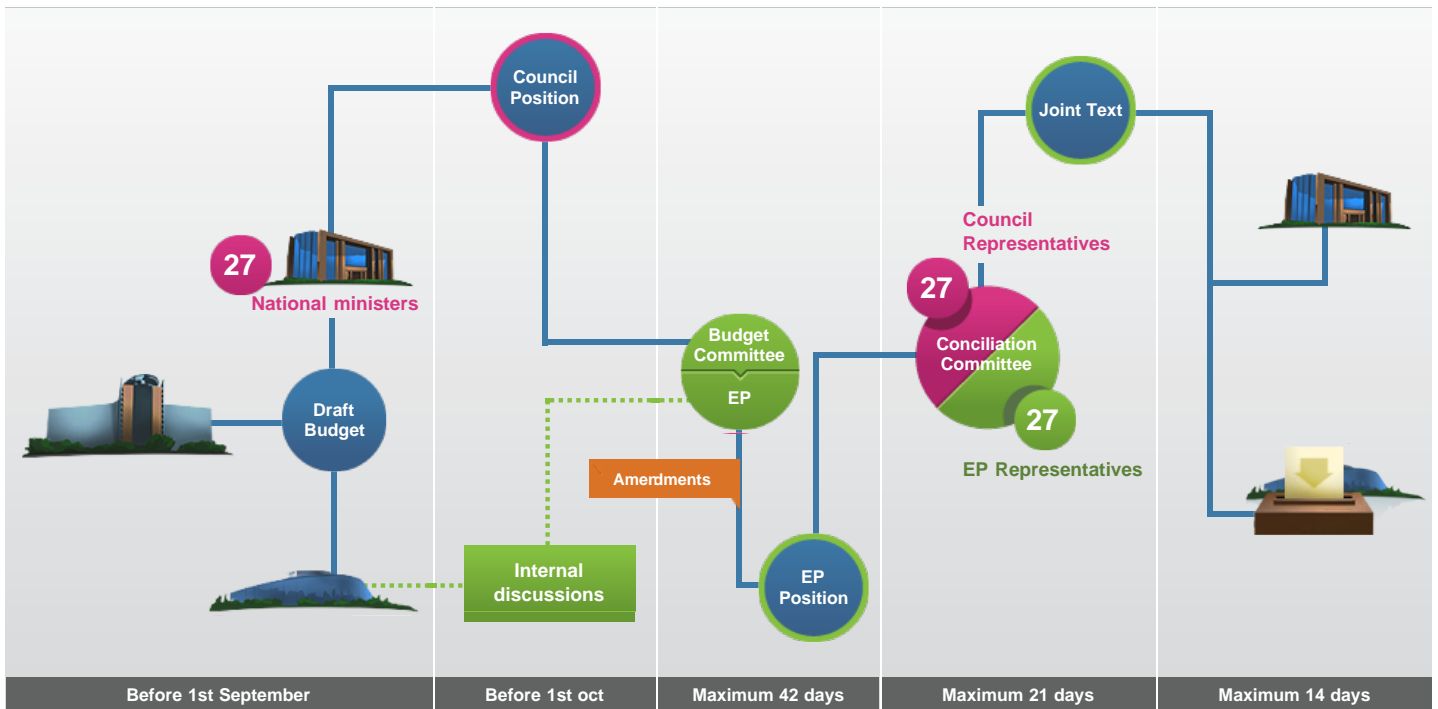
Council Position

Joint Text

Council Representatives

27

National ministers

27

Budget Committee

EP

Conciliation Committee

27

EP Representatives

Draft Budget

Amendments

EP Position

Internal discussions

Before 1st September

Before 1st oct

Maximum 42 days

Maximum 21 days

Maximum 14 days